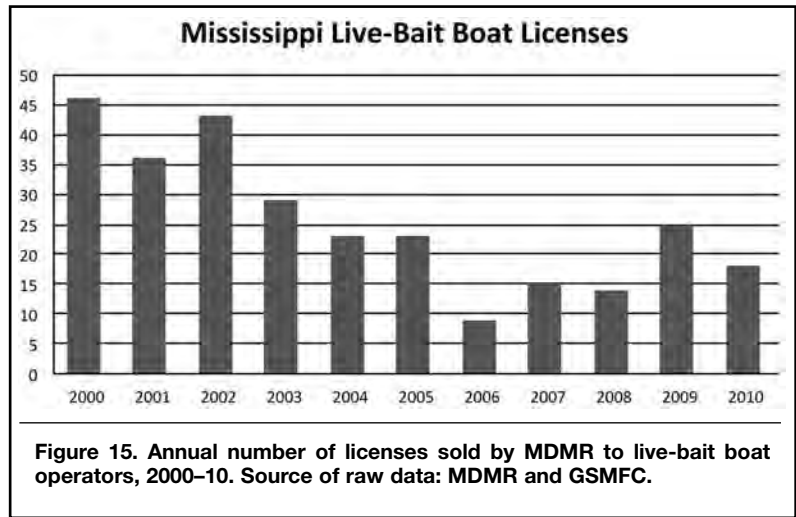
Mississippi Live-Bait Boat Licenses

50
45
40
35
30
25
20
15
10
5
0

2000 2001 2002 2003 2004 2005 2006 2007 2008 2009 2010

Figure 15. Annual number of licenses sold by MDMR to live-bait boat operators, 2000–10. Source of raw data: MDMR and GSMFC.